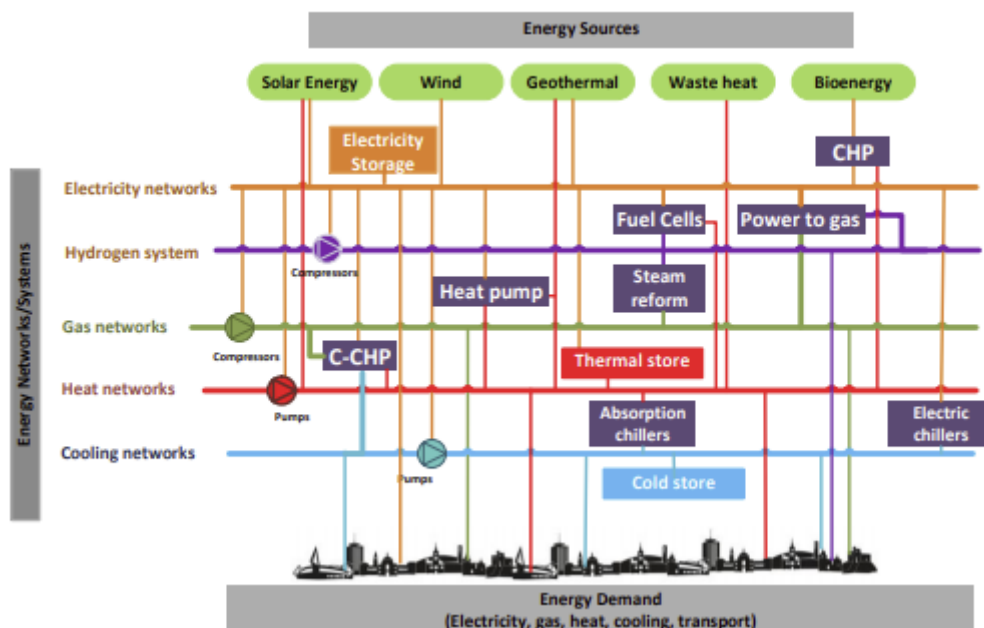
Energy Sources

Solar Energy
Wind
Geothermal
Waste heat
Bioenergy

Electricity Storage
CHP

Energy Networks/Systems

Electricity networks
Hydrogen system
Gas networks
Heat networks
Cooling networks

Compressors
Compressors
Pumps
Pumps

Fuel Cells
Power to gas
Heat pump
Steam reform
C-CHP
Thermal store
Absorption chillers
Electric chillers
Cold store

Energy Demand
(Electricity, gas, heat, cooling, transport)